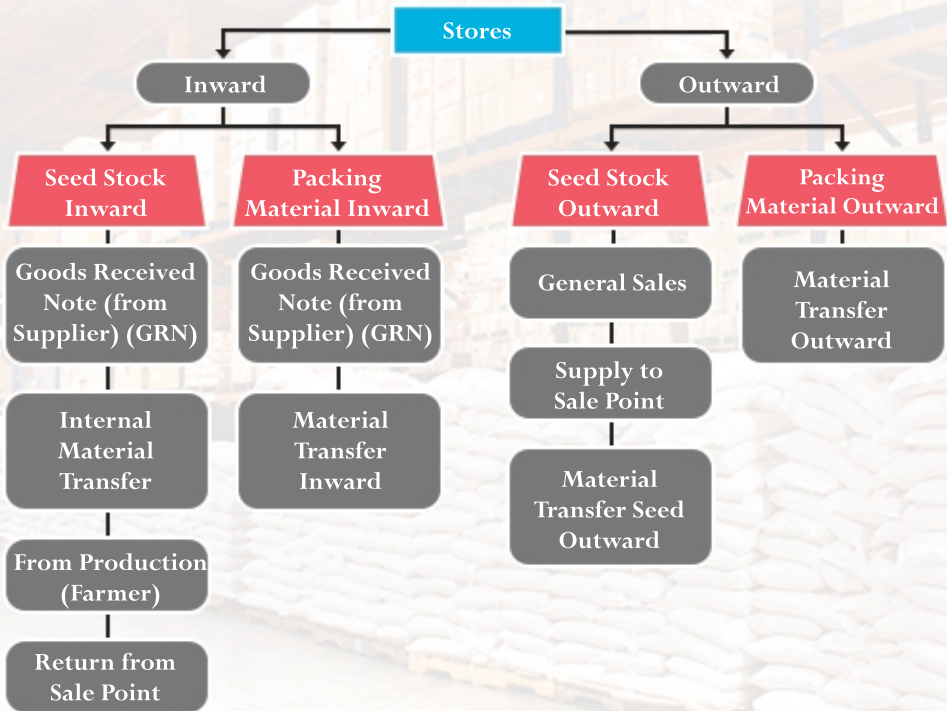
Stores

Inward

Outward

Seed Stock Inward

Packing Material Inward

Seed Stock Outward

Packing Material Outward

Goods Received Note (from Supplier) (GRN)

Internal Material Transfer

From Production (Farmer)

Return from Sale Point

Goods Received Note (from Supplier) (GRN)

Material Transfer Inward

General Sales

Supply to Sale Point

Material Transfer Seed Outward

Material Transfer Outward